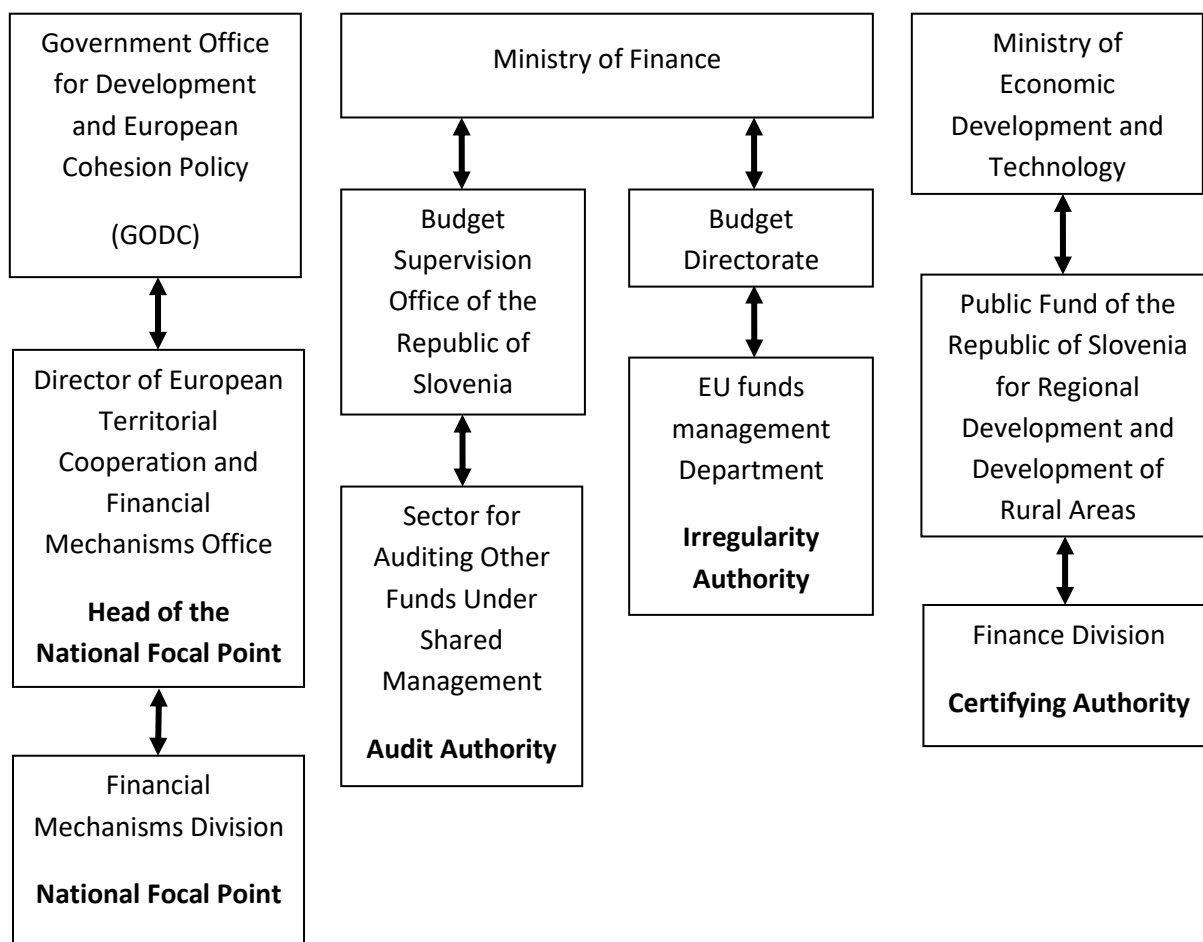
Government Office for Development and European Cohesion Policy

(GODC)

Director of European Territorial Cooperation and Financial Mechanisms Office

**Head of the National Focal Point**

Financial Mechanisms Division

**National Focal Point**

Ministry of Finance

Budget Supervision Office of the Republic of Slovenia

Sector for Auditing Other Funds Under Shared Management

**Audit Authority**

Budget Directorate

EU funds management Department

**Irregularity Authority**

Ministry of Economic Development and Technology

Public Fund of the Republic of Slovenia for Regional Development and Development of Rural Areas

Finance Division

**Certifying Authority**